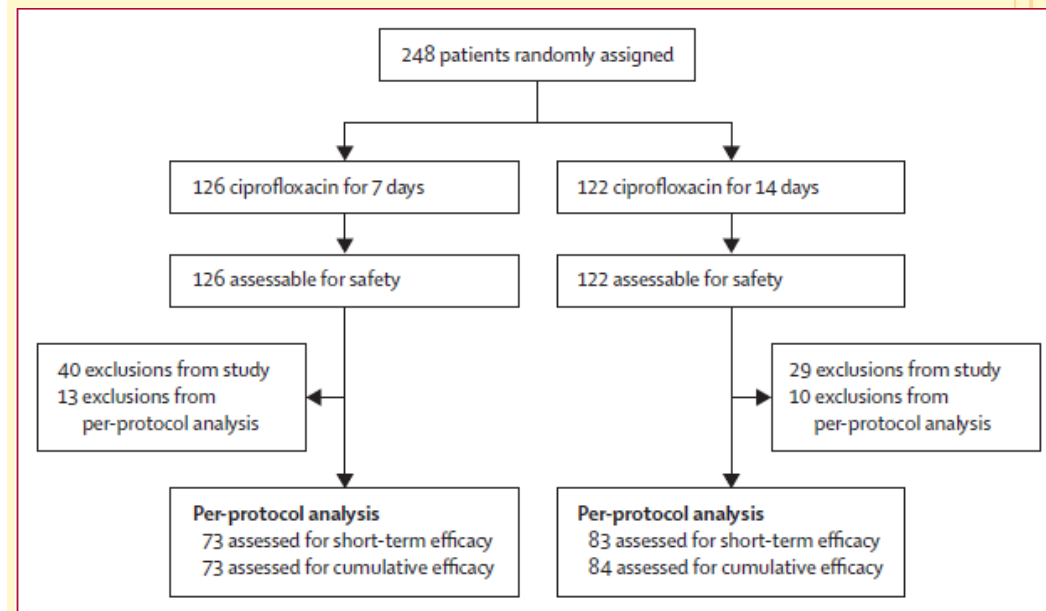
248 patients randomly assigned

126 ciprofloxacin for 7 days

122 ciprofloxacin for 14 days

126 assessable for safety

122 assessable for safety

40 exclusions from study
13 exclusions from per-protocol analysis

29 exclusions from study
10 exclusions from per-protocol analysis

Per-protocol analysis
73 assessed for short-term efficacy
73 assessed for cumulative efficacy

Per-protocol analysis
83 assessed for short-term efficacy
84 assessed for cumulative efficacy